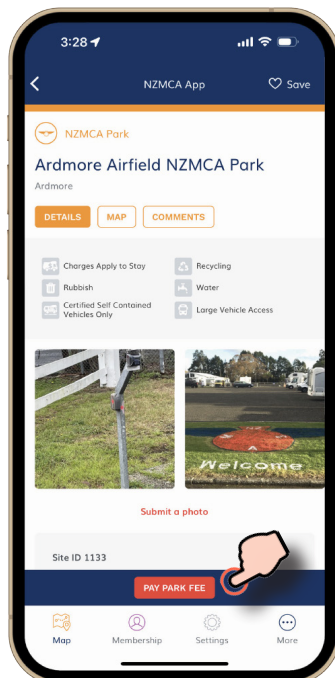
3:28

NZMCA App

Save

NZMCA Park

Ardmore Airfield NZMCA Park

Ardmore

DETAILS

MAP

COMMENTS

Charges Apply to Stay

Recycling

Rubbish

Water

Certified Self Contained Vehicles Only

Large Vehicle Access

Welcome

Submit a photo

Site ID 1133

PAY PARK FEE

Map

Membership

Settings

More